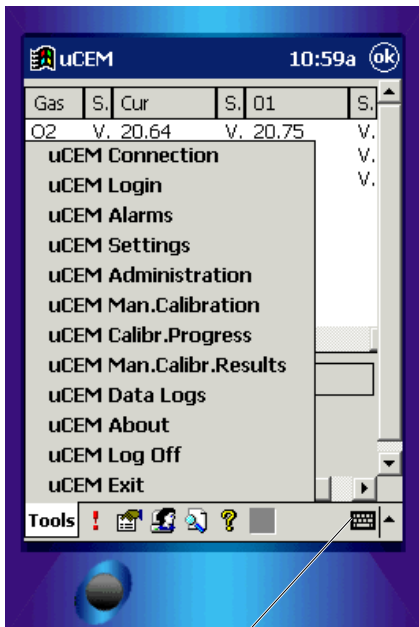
uCEM 10:59a ok

| Gas | S. | Cur | S. | 01 | S. |
|---|---|---|---|---|---|
| O2 | V. | 20.64 | V. | 20.75 | V. |
| | | | | | V. |
| | | | | | V. |

uCEM Connection
uCEM Login
uCEM Alarms
uCEM Settings
uCEM Administration
uCEM Man.Calibration
uCEM Calibr.Progress
uCEM Man.Calibr.Results
uCEM Data Logs
uCEM About
uCEM Log Off
uCEM Exit

Tools ! ?